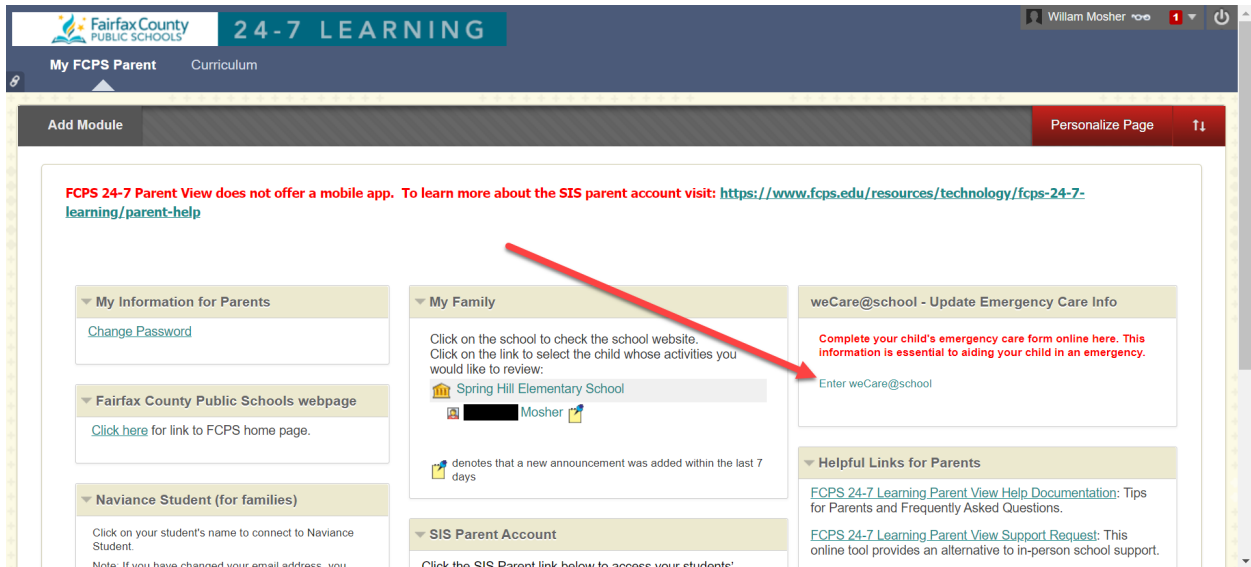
Fairfax County PUBLIC SCHOOLS 24-7 LEARNING

Willam Mosher 1

My FCPS Parent Curriculum

Add Module

Personalize Page ↑↓

FCPS 24-7 Parent View does not offer a mobile app. To learn more about the SIS parent account visit: https://www.fcps.edu/resources/technology/fcps-24-7-learning/parent-help

My Information for Parents

Change Password

Fairfax County Public Schools webpage

Click here for link to FCPS home page.

Naviance Student (for families)

Click on your student's name to connect to Naviance Student.

Note: If you have changed your email address, you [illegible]

My Family

Click on the school to check the school website.
Click on the link to select the child whose activities you would like to review:

Spring Hill Elementary School

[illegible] Mosher

denotes that a new announcement was added within the last 7 days

SIS Parent Account

Click the SIS Parent link below to access your students' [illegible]

weCare@school - Update Emergency Care Info

Complete your child's emergency care form online here. This information is essential to aiding your child in an emergency.

Enter weCare@school

Helpful Links for Parents

FCPS 24-7 Learning Parent View Help Documentation: Tips for Parents and Frequently Asked Questions.

FCPS 24-7 Learning Parent View Support Request: This online tool provides an alternative to in-person school support.